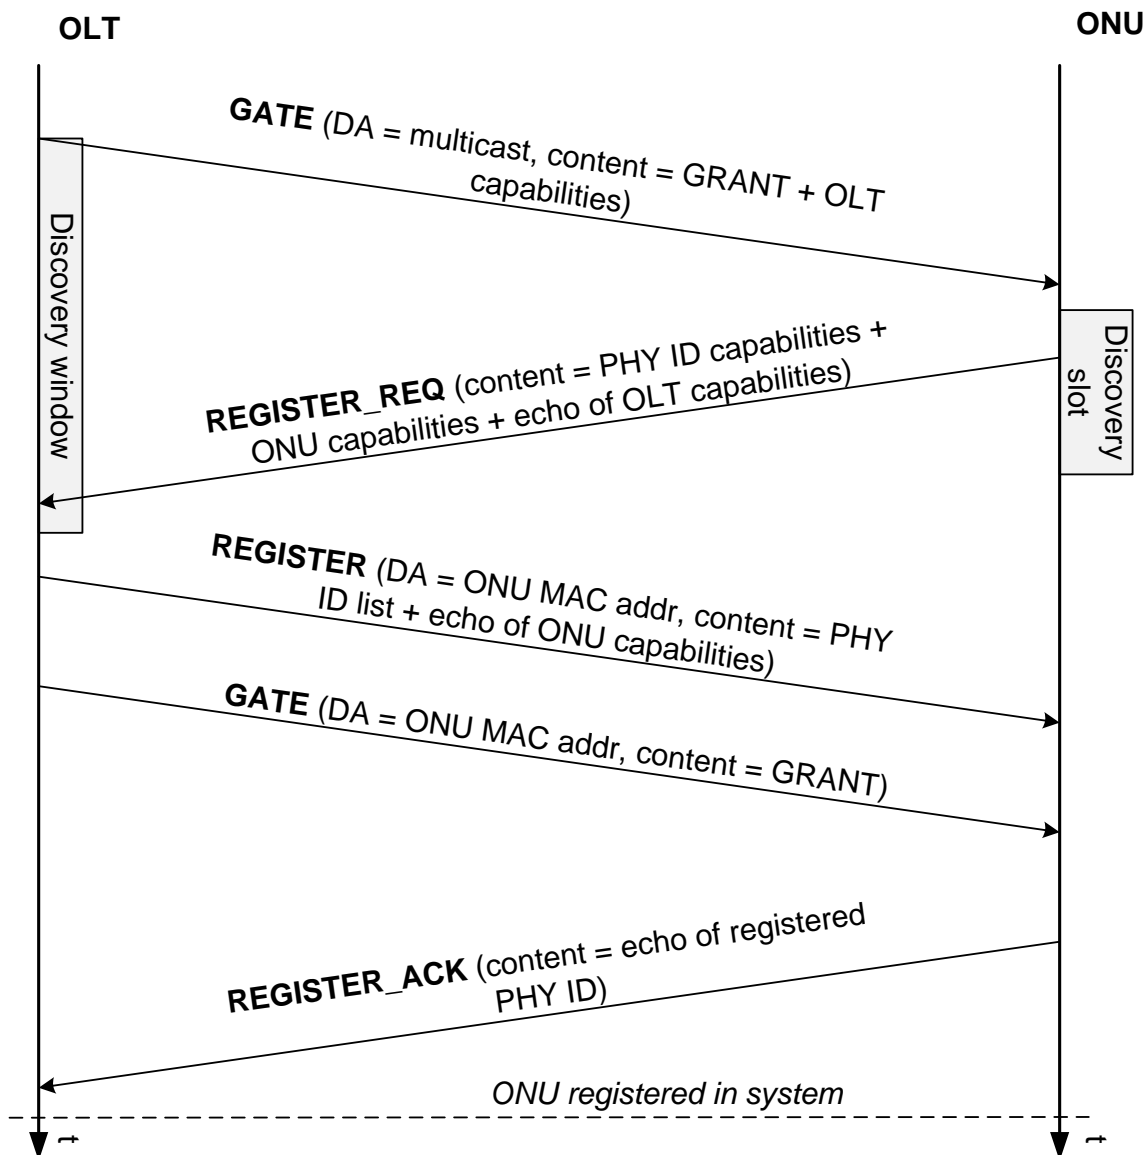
OLT

ONU

GATE (DA = multicast, content = GRANT + OLT capabilities)

Discovery window

Discovery slot

REGISTER_REQ (content = PHY ID capabilities + ONU capabilities + echo of OLT capabilities)

REGISTER (DA = ONU MAC addr, content = PHY ID list + echo of ONU capabilities)

GATE (DA = ONU MAC addr, content = GRANT)

REGISTER_ACK (content = echo of registered PHY ID)

ONU registered in system

t

t